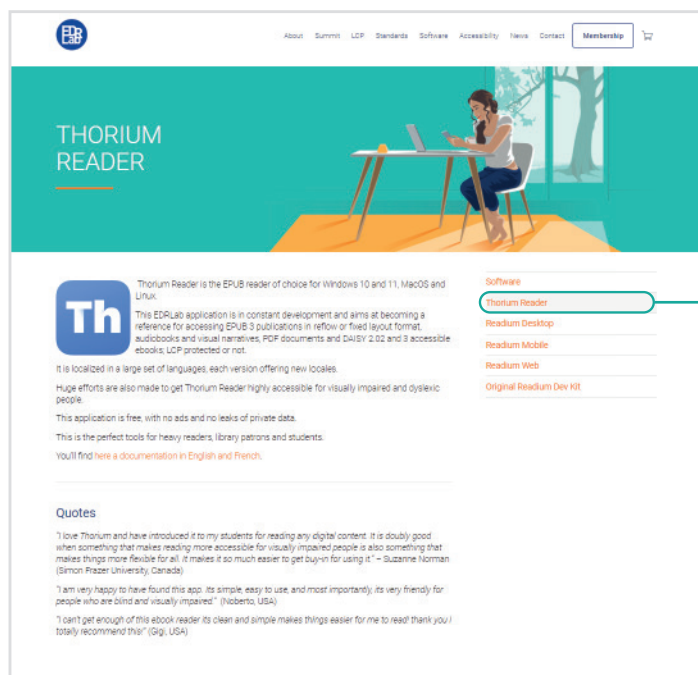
EDRLab

About Summit LCP Standards Software Accessibility News Contact Membership

THORIUM READER

Th

Thorium Reader is the EPUB reader of choice for Windows 10 and 11, MacOS and Linux.

This EDRLab application is in constant development and aims at becoming a reference for accessing EPUB 3 publications in reflow or fixed layout format, audiobooks and visual narratives, PDF documents and DAISY 2.02 and 3 accessible ebooks; LCP protected or not.

It is localized in a large set of languages, each version offering new locales.

Huge efforts are also made to get Thorium Reader highly accessible for visually impaired and dyslexic people.

This application is free, with no ads and no leaks of private data.

This is the perfect tools for heavy readers, library patrons and students.

You'll find here a documentation in English and French.

Software
Thorium Reader
Readium Desktop
Readium Mobile
Readium Web
Original Readium Dev Kit

Quotes

"I love Thorium and have introduced it to my students for reading any digital content. It is doubly good when something that makes reading more accessible for visually impaired people is also something that makes things more flexible for all. It makes it so much easier to get buy-in for using it." – Suzanne Norman (Simon Frazer University, Canada)

"I am very happy to have found this app. Its simple, easy to use, and most importantly, its very friendly for people who are blind and visually impaired." (Noberto, USA)

"I can't get enough of this ebook reader its clean and simple makes things easier for me to read! thank you I totally recommend this" (Gigi, USA)